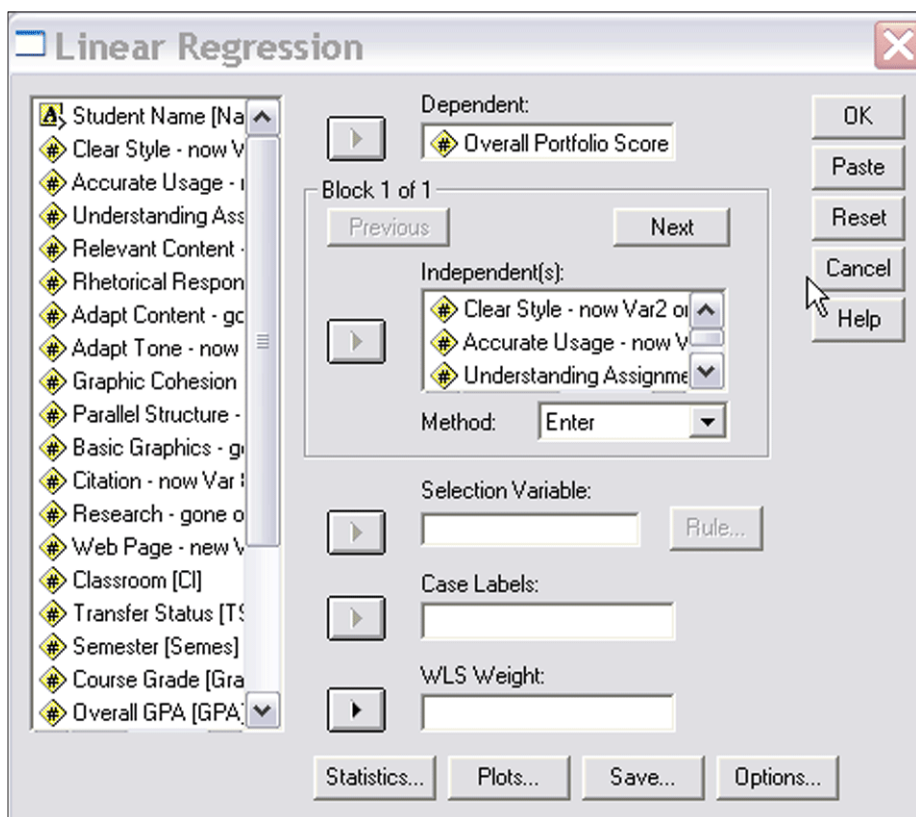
Linear Regression

Student Name [Na
Clear Style - now V
Accurate Usage - r
Understanding Ass
Relevant Content -
Rhetorical Respon
Adapt Content - gc
Adapt Tone - now
Graphic Cohesion
Parallel Structure -
Basic Graphics - gc
Citation - now Var
Research - gone o
Web Page - new V
Classroom [Cl]
Transfer Status [TS
Semester [Semes]
Course Grade [Gra
Overall GPA [GPA]

Dependent:
Overall Portfolio Score

Block 1 of 1
Previous
Next

Independent(s):
Clear Style - now Var2 o
Accurate Usage - now V
Understanding Assignme

Method: Enter

Selection Variable:
Rule...

Case Labels:

WLS Weight:

OK
Paste
Reset
Cancel
Help

Statistics...
Plots...
Save...
Options...